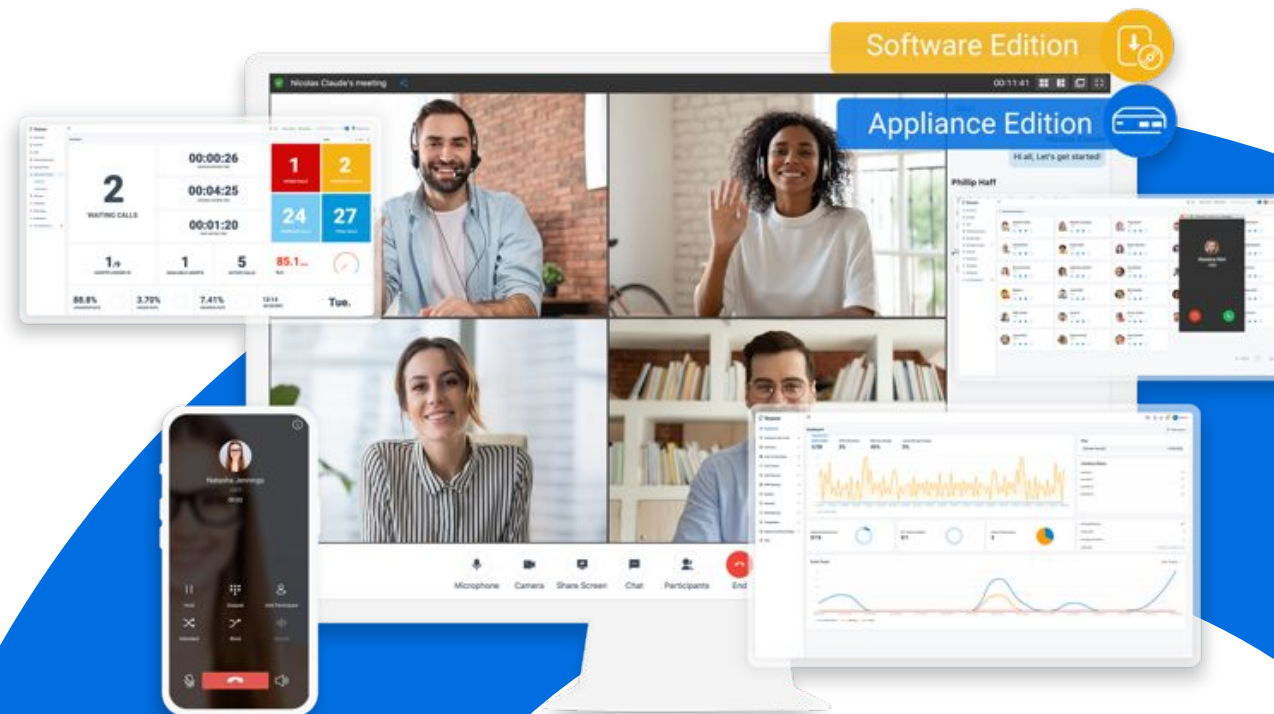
Software Edition

Appliance Edition

Nicolas Claude's meeting

00:11:41

Hi all, Let's get started!

Phillip Haff

2

WAITING CALLS

00:00:26

00:04:25

00:01:20

1

2

24

27

1/9

1

5

85.1

88.8%

3.70%

7.41%

Tue.

Natasha Jennings

Microphone

Camera

Share Screen

Chat

Participants

End